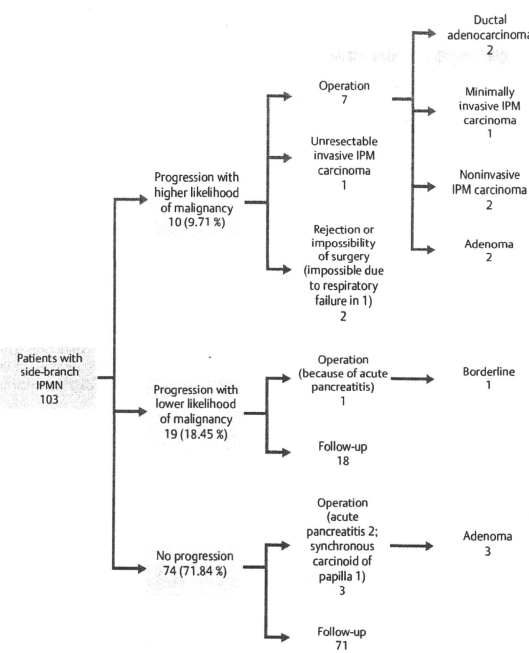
Patients with side-branch IPMN 103

Progression with higher likelihood of malignancy 10 (9.71 %)

Operation 7

Ductal adenocarcinoma 2

Minimally invasive IPM carcinoma 1

Noninvasive IPM carcinoma 2

Adenoma 2

Unresectable invasive IPM carcinoma 1

Rejection or impossibility of surgery (impossible due to respiratory failure in 1) 2

Progression with lower likelihood of malignancy 19 (18.45 %)

Operation (because of acute pancreatitis) 1

Borderline 1

Follow-up 18

No progression 74 (71.84 %)

Operation (acute pancreatitis 2; synchronous carcinoid of papilla 1) 3

Adenoma 3

Follow-up 71